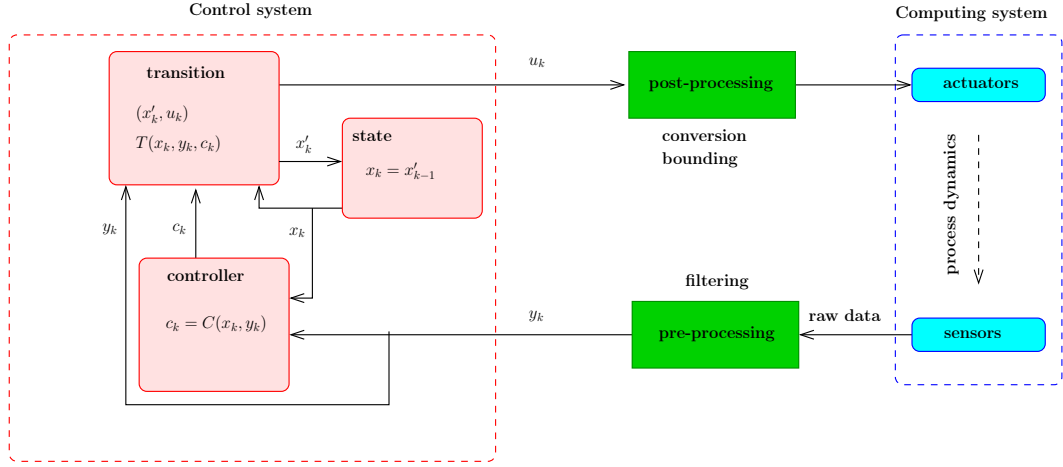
Control system

Computing system

transition

$(x'_k, u_k)$

$T(x_k, y_k, c_k)$

$u_k$

post-processing

actuators

$x'_k$

state

$x_k = x'_{k-1}$

conversion

bounding

process dynamics

$y_k$

$c_k$

$x_k$

controller

$c_k = C(x_k, y_k)$

filtering

$y_k$

raw data

pre-processing

sensors